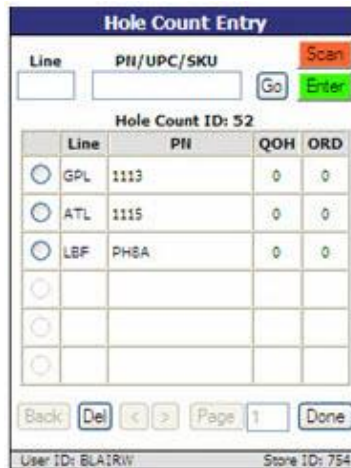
Hole Count Entry

Line PN/UPC/SKU Scan

Go Enter

Hole Count ID: 52

| | Line | PN | QOH | ORD |
|---|---|---|---|---|
| | GPL | 1113 | 0 | 0 |
| | ATL | 1115 | 0 | 0 |
| | LBF | PH8A | 0 | 0 |
| | | | | |
| | | | | |
| | | | | |

Back Del < > Page 1 Done

User ID: BLAIRW Store ID: 754